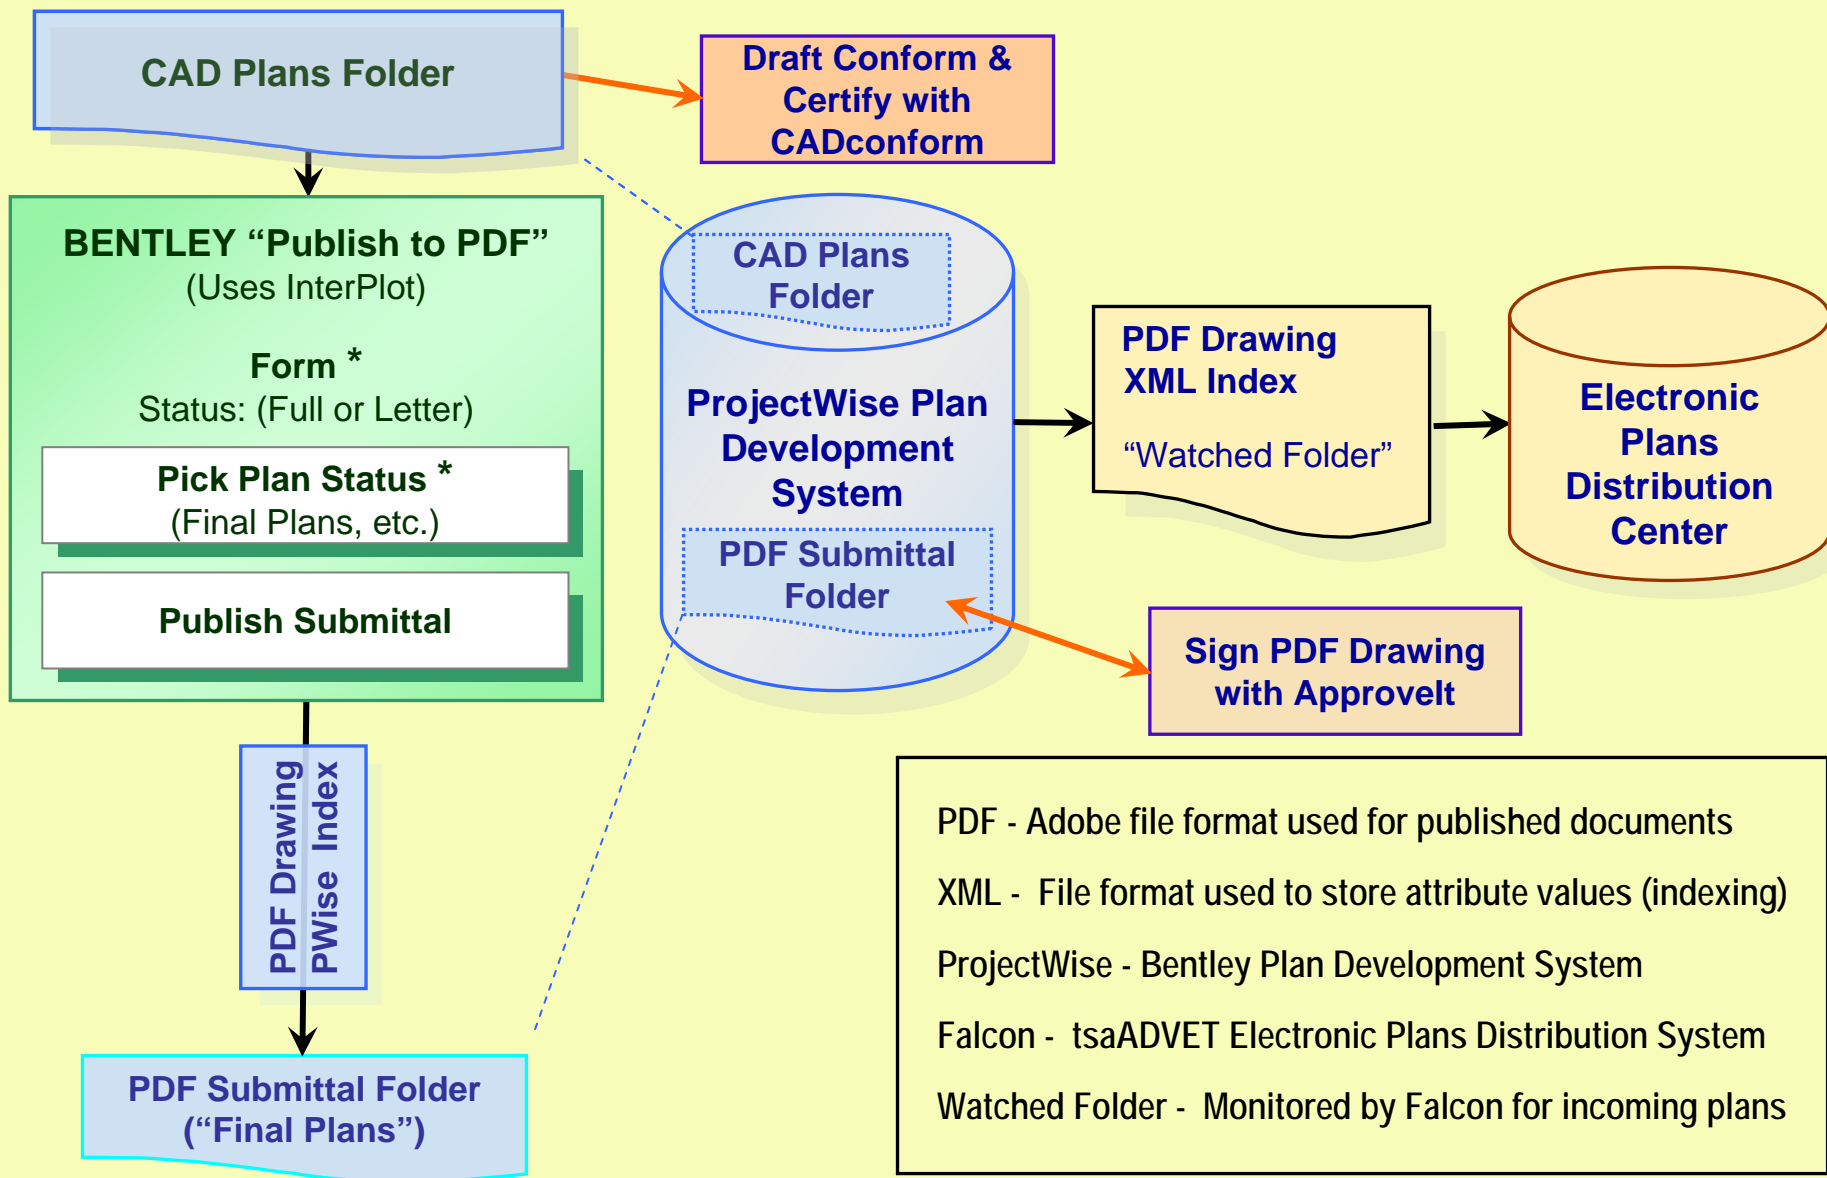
CAD Plans Folder

Draft Conform & Certify with CADconform

BENTLEY “Publish to PDF”
(Uses InterPlot)

Form *
Status: (Full or Letter)

Pick Plan Status *
(Final Plans, etc.)

Publish Submittal

CAD Plans Folder

ProjectWise Plan Development System

PDF Submittal Folder

PDF Drawing XML Index

“Watched Folder”

Electronic Plans Distribution Center

Sign PDF Drawing with ApproveIt

PDF Drawing
PWise Index

PDF Submittal Folder
(“Final Plans”)

PDF - Adobe file format used for published documents

XML - File format used to store attribute values (indexing)

ProjectWise - Bentley Plan Development System

Falcon - tsaADVET Electronic Plans Distribution System

Watched Folder - Monitored by Falcon for incoming plans